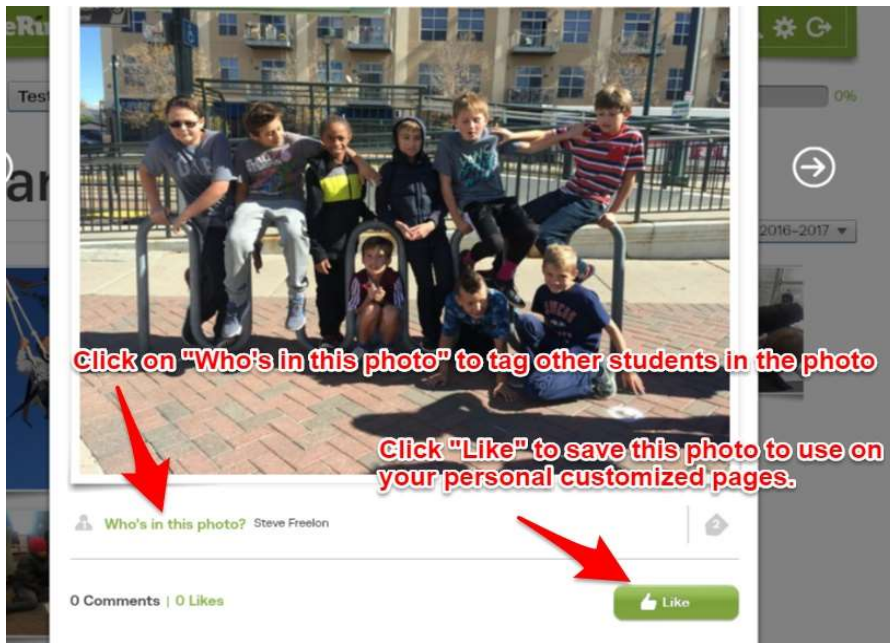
eRu

Test

0%

ar

2016-2017

Click on "Who's in this photo" to tag other students in the photo

Click "Like" to save this photo to use on your personal customized pages.

Who's in this photo? Steve Freelon

2

0 Comments | 0 Likes

Like